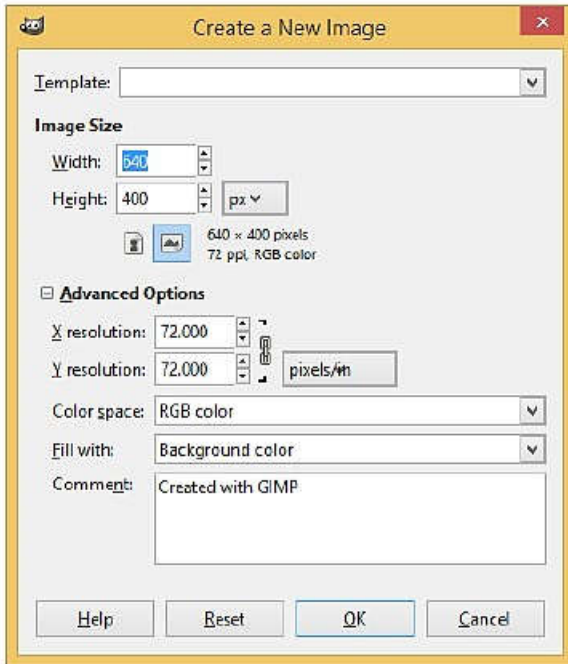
Create a New Image

Template:

Image Size

Width: 640

Height: 400 px

640 × 400 pixels
72 ppi, RGB color

⊟ Advanced Options

X resolution: 72.000

Y resolution: 72.000 pixels/in

Color space: RGB color

Fill with: Background color

Comment: Created with GIMP

Help
Reset
OK
Cancel